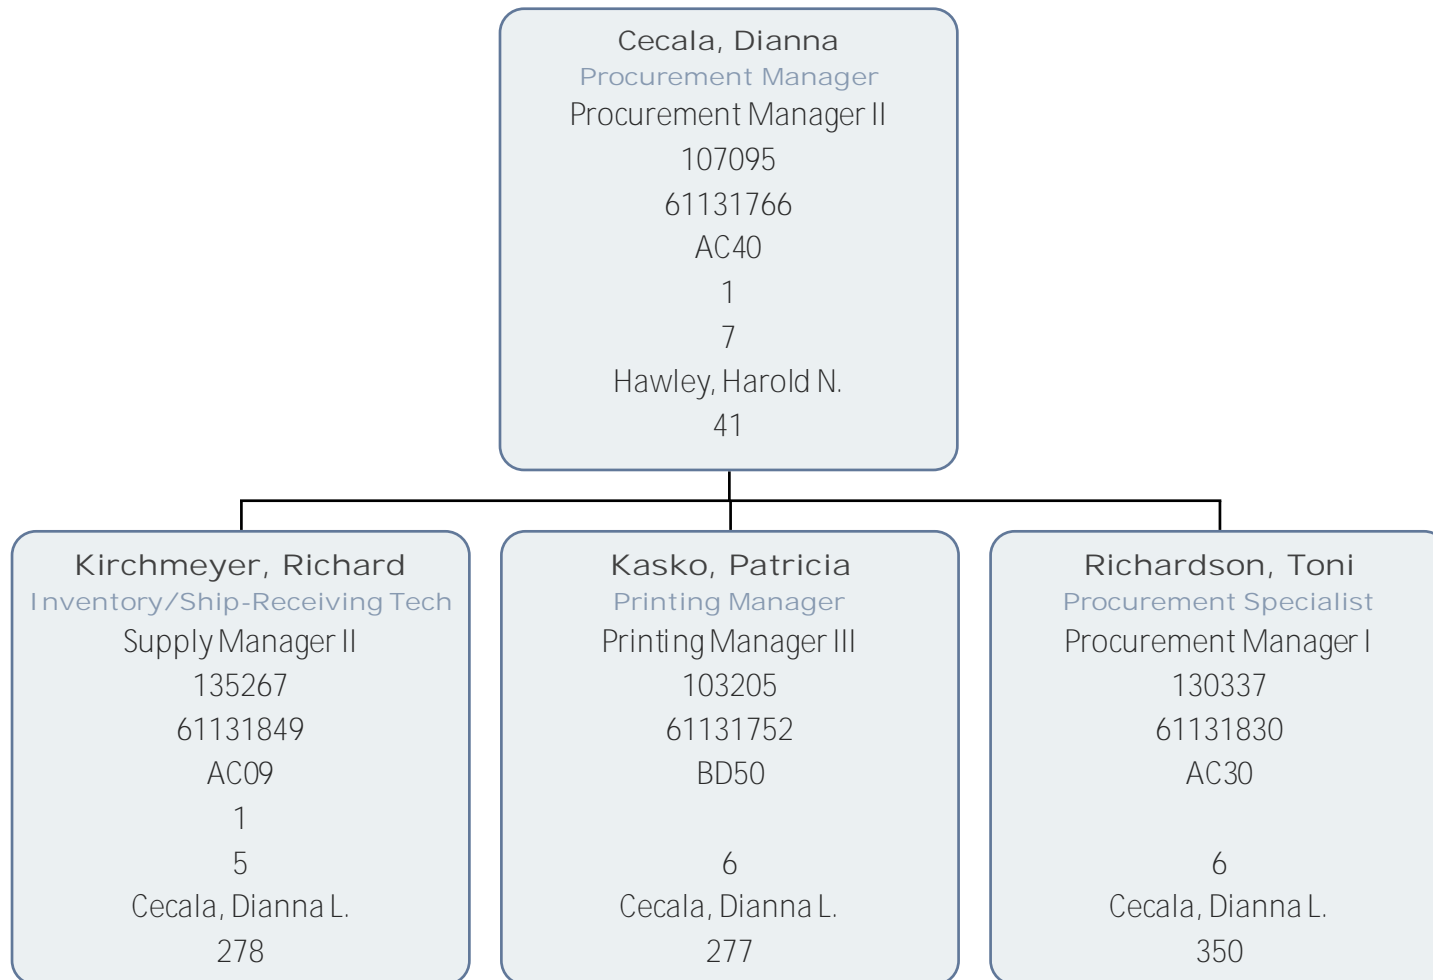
Cecala, Dianna
Procurement Manager
Procurement Manager II
107095
61131766
AC40
1
7
Hawley, Harold N.
41

Kirchmeyer, Richard
Inventory/Ship-Receiving Tech
Supply Manager II
135267
61131849
AC09
1
5
Cecala, Dianna L.
278

Kasko, Patricia
Printing Manager
Printing Manager III
103205
61131752
BD50
6
Cecala, Dianna L.
277

Richardson, Toni
Procurement Specialist
Procurement Manager I
130337
61131830
AC30
6
Cecala, Dianna L.
350